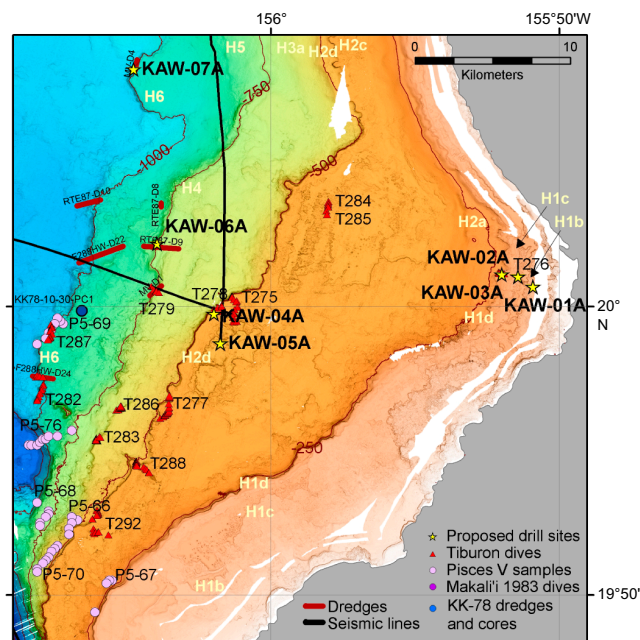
156°
155°50'W
0
10
Kilometers
H5
H3a
H2d
H2c
KAW-07A
H6
-750
-1000
-500
H4
T284
T285
RTE87-D8
RTE87-D10
KAW-06A
H2a
H1c
H1b
F288-HW-D22
RTE87-D9
KAW-02A
T276
KAW-03A
KAW-01A
T278
T275
20°
N
KK78-10-30-PC1
T279
KAW-04A
H1d
P5-69
T287
KAW-05A
H2d
H6
F288-HW-D24
T282
T286
T277
P5-76
T283
-250
T288
H1d
P5-68
P5-66
H1c
T292
Proposed drill sites
Tiburon dives
Pisces V samples
P5-70
P5-67
Makali'i 1983 dives
H1b
Dredges
KK-78 dredges and cores
19°50'
Seismic lines